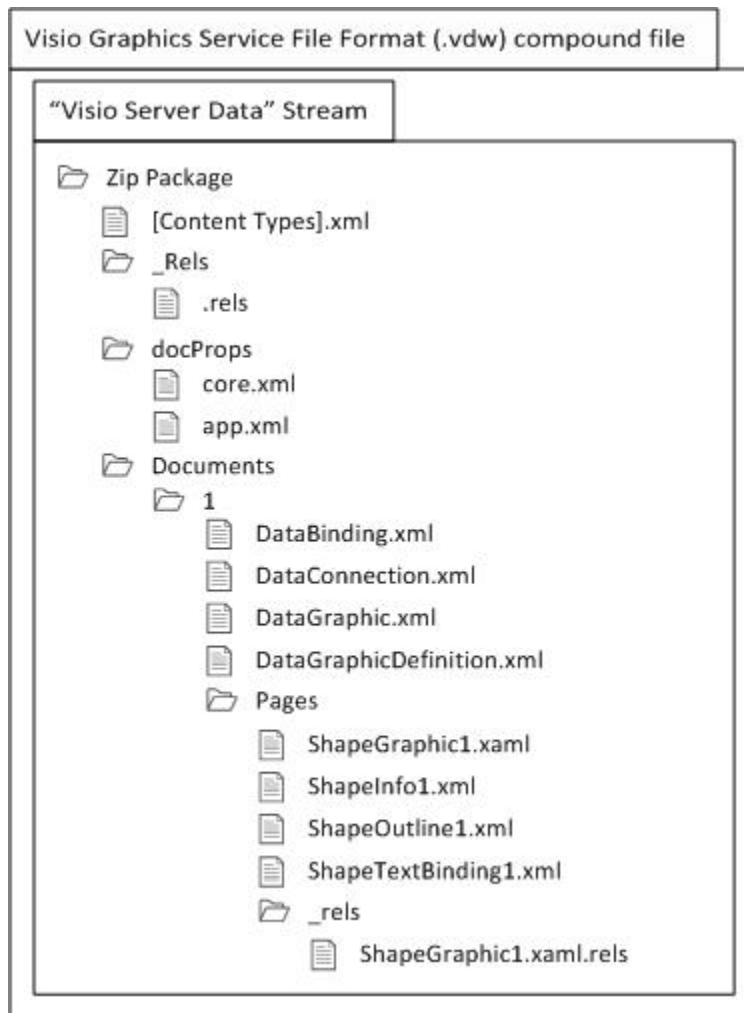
Visio Graphics Service File Format (.vdw) compound file

“Visio Server Data” Stream

Zip Package
[Content Types].xml
_Rels
.rels
docProps
core.xml
app.xml
Documents
1
DataBinding.xml
DataConnection.xml
DataGraphic.xml
DataGraphicDefinition.xml
Pages
ShapeGraphic1.xaml
ShapeInfo1.xml
ShapeOutline1.xml
ShapeTextBinding1.xml
_rels
ShapeGraphic1.xaml.rels